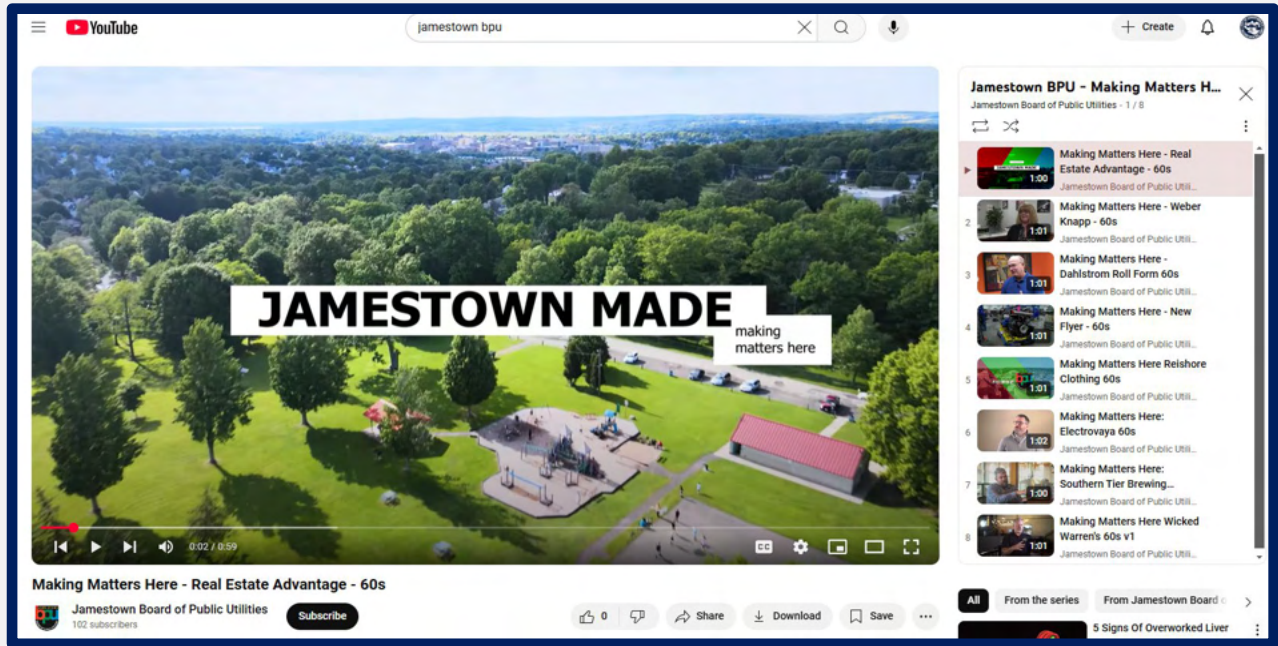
YouTube

jamestown bpu

+ Create

JAMESTOWN MADE
making matters here

0:02 / 0:59

Making Matters Here - Real Estate Advantage - 60s

Jamestown Board of Public Utilities
102 subscribers

Subscribe

0

Share

Download

Save

Jamestown BPU - Making Matters H...
Jamestown Board of Public Utilities - 1 / 8

1:00 Making Matters Here - Real Estate Advantage - 60s
Jamestown Board of Public Utili...

2 1:01 Making Matters Here - Weber Knapp - 60s
Jamestown Board of Public Utili...

3 1:01 Making Matters Here - Dahlstrom Roll Form 60s
Jamestown Board of Public Utili...

4 1:01 Making Matters Here - New Flyer - 60s
Jamestown Board of Public Utili...

5 1:01 Making Matters Here Reishore Clothing 60s
Jamestown Board of Public Utili...

6 1:02 Making Matters Here: Electrovaya 60s
Jamestown Board of Public Utili...

7 1:00 Making Matters Here: Southern Tier Brewing...
Jamestown Board of Public Utili...

8 1:01 Making Matters Here Wicked Warren's 60s v1
Jamestown Board of Public Utili...

All
From the series
From Jamestown Board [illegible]

5 Signs Of Overworked Liver